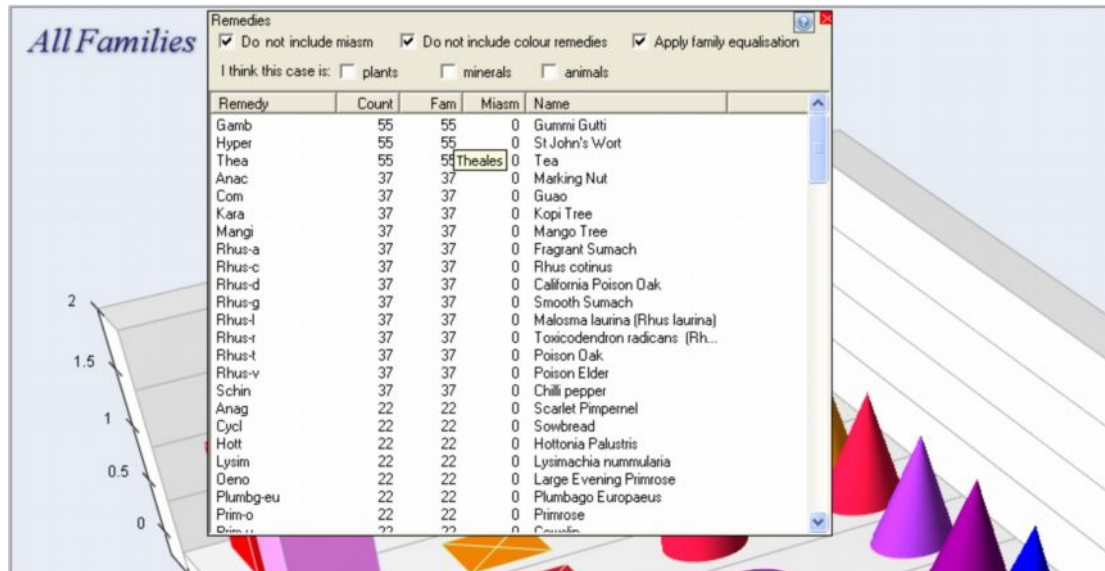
All Families

Remedies

Do not include miasm   Do not include colour remedies   Apply family equalisation

I think this case is: plants   minerals   animals

| Remedy | Count | Fam | Miasm | Name |
|---|---|---|---|---|
| Gamb | 55 | 55 | 0 | Gummi Gutti |
| Hyper | 55 | 55 | 0 | St John's Wort |
| Thea | 55 | 55 Theales | 0 | Tea |
| Anac | 37 | 37 | 0 | Marking Nut |
| Com | 37 | 37 | 0 | Guao |
| Kara | 37 | 37 | 0 | Kopi Tree |
| Mangi | 37 | 37 | 0 | Mango Tree |
| Rhus-a | 37 | 37 | 0 | Fragrant Sumach |
| Rhus-c | 37 | 37 | 0 | Rhus cotinus |
| Rhus-d | 37 | 37 | 0 | California Poison Oak |
| Rhus-g | 37 | 37 | 0 | Smooth Sumach |
| Rhus-l | 37 | 37 | 0 | Malosma laurina (Rhus laurina) |
| Rhus-r | 37 | 37 | 0 | Toxicodendron radicans (Rh... |
| Rhus-t | 37 | 37 | 0 | Poison Oak |
| Rhus-v | 37 | 37 | 0 | Poison Elder |
| Schin | 37 | 37 | 0 | Chilli pepper |
| Anag | 22 | 22 | 0 | Scarlet Pimpernel |
| Cycl | 22 | 22 | 0 | Sowbread |
| Hott | 22 | 22 | 0 | Hottonia Palustris |
| Lysim | 22 | 22 | 0 | Lysimachia nummularia |
| Oeno | 22 | 22 | 0 | Large Evening Primrose |
| Plumbg-eu | 22 | 22 | 0 | Plumbago Europaeus |
| Prim-o | 22 | 22 | 0 | Primrose |
| Prim-v | 22 | 22 | 0 | Cowslip |

2
1.5
1
0.5
0